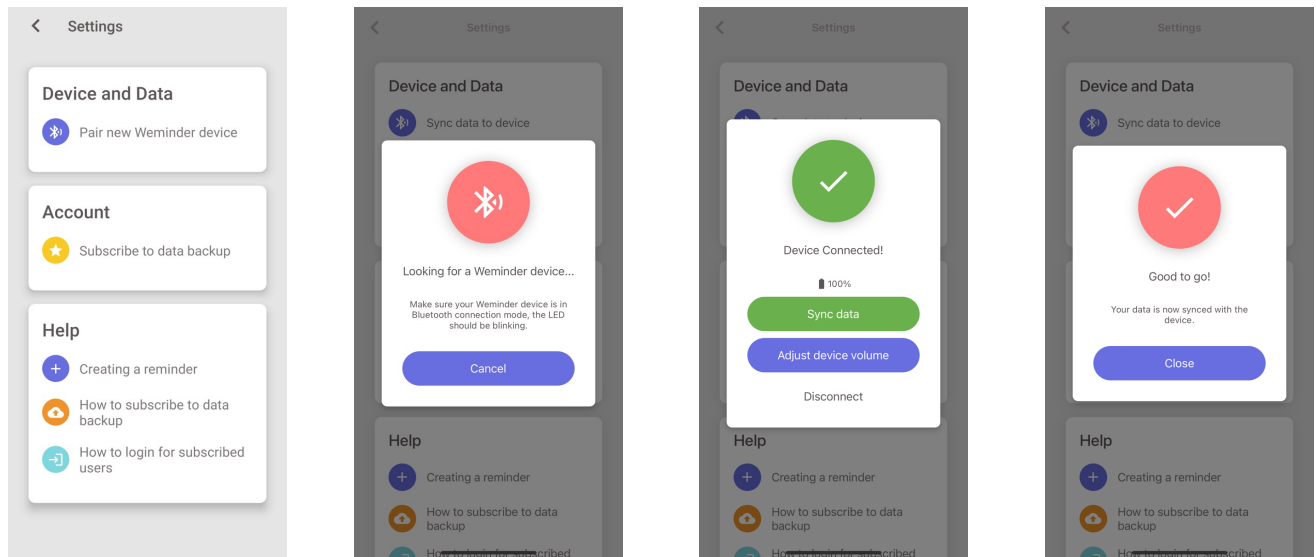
Settings

Device and Data

Pair new Weminder device

Account

Subscribe to data backup

Help

Creating a reminder

How to subscribe to data backup

How to login for subscribed users

Settings

Device and Data

Sync data to device

Looking for a Weminder device...

Make sure your Weminder device is in Bluetooth connection mode, the LED should be blinking.

Cancel

Help

Creating a reminder

How to subscribe to data backup

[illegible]

Settings

Device and Data

Device Connected!

100%

Sync data

Adjust device volume

Disconnect

Help

Creating a reminder

How to subscribe to data backup

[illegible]

Settings

Device and Data

Sync data to device

Good to go!

Your data is now synced with the device.

Close

Help

Creating a reminder

How to subscribe to data backup

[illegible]